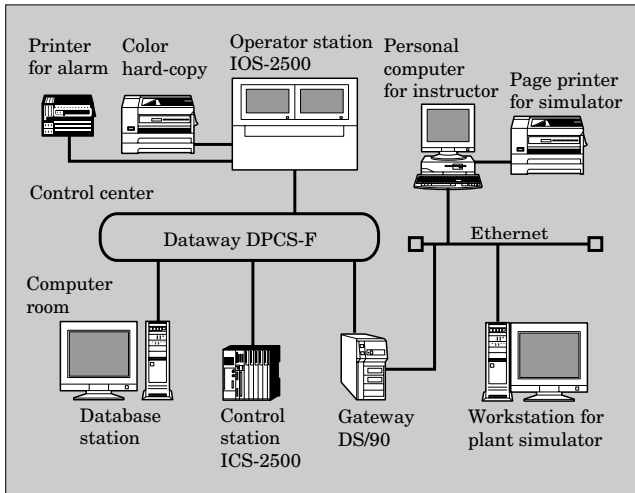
Printer for alarm

Color hard-copy

Operator station IOS-2500

Personal computer for instructor

Page printer for simulator

Control center

Dataway DPCS-F

Ethernet

Computer room

Database station

Control station ICS-2500

Gateway DS/90

Workstation for plant simulator